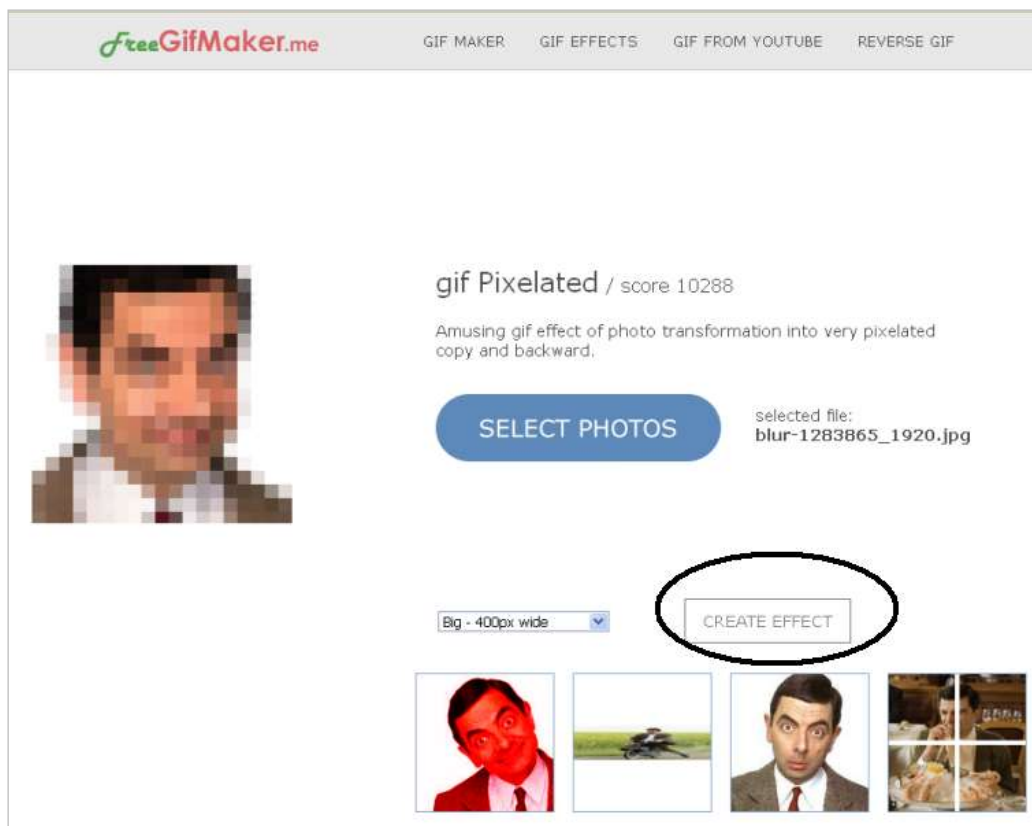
FreeGifMaker.me

GIF MAKER GIF EFFECTS GIF FROM YOUTUBE REVERSE GIF

gif Pixelated / score 10288

Amusing gif effect of photo transformation into very pixelated copy and backward.

SELECT PHOTOS

selected file:
blur-1283865_1920.jpg

Big - 400px wide

CREATE EFFECT